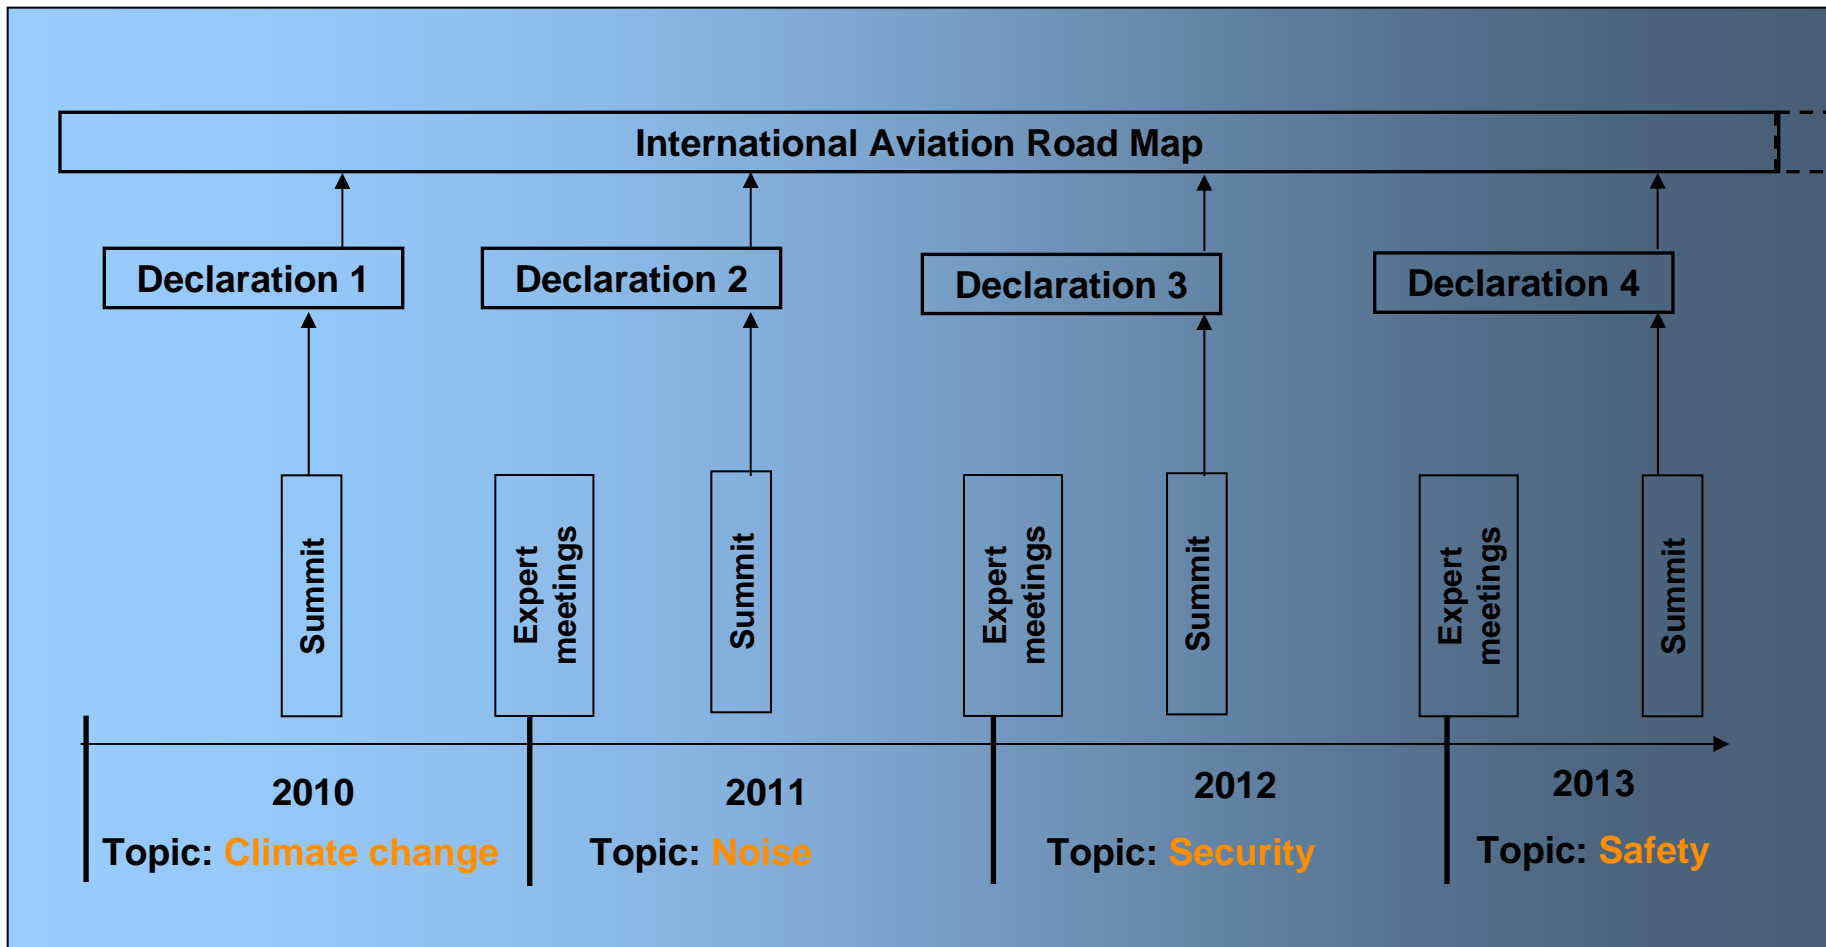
International Aviation Road Map

Declaration 1

Declaration 2

Declaration 3

Declaration 4

Summit

Expert meetings

Summit

Expert meetings

Summit

Expert meetings

Summit

2010

Topic: Climate change

2011

Topic: Noise

2012

Topic: Security

2013

Topic: Safety